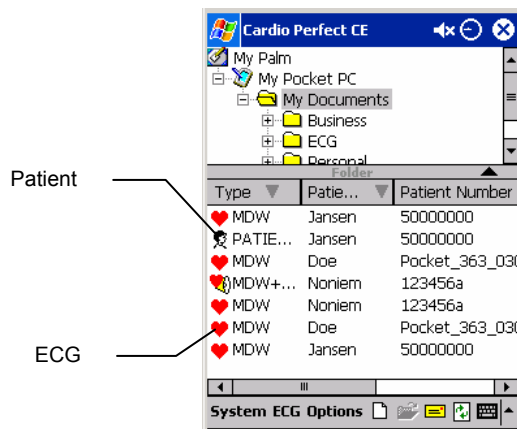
Cardio Perfect CE

My Palm
My Pocket PC
My Documents
Business
ECG
Personal

Folder

Patient

ECG

| Type | Patie... | Patient Number |
|---|---|---|
| MDW | Jansen | 50000000 |
| PATIE... | Jansen | 50000000 |
| MDW | Doe | Pocket_363_030 |
| MDW+... | Noniem | 123456a |
| MDW | Noniem | 123456a |
| MDW | Doe | Pocket_363_030 |
| MDW | Jansen | 50000000 |

System ECG Options